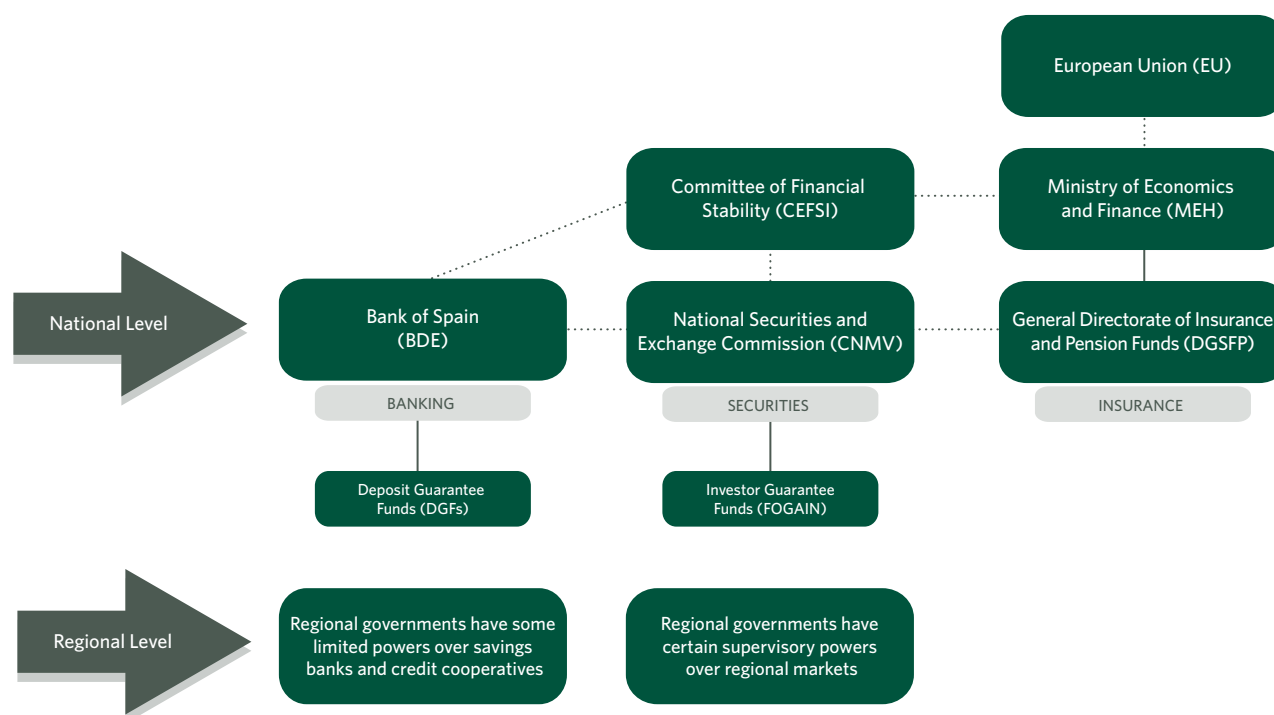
European Union (EU)

Committee of Financial Stability (CEFSI)

Ministry of Economics and Finance (MEH)

National Level

Bank of Spain (BDE)

National Securities and Exchange Commission (CNMV)

General Directorate of Insurance and Pension Funds (DGSFP)

BANKING

SECURITIES

INSURANCE

Deposit Guarantee Funds (DGFs)

Investor Guarantee Funds (FOGAIN)

Regional Level

Regional governments have some limited powers over savings banks and credit cooperatives

Regional governments have certain supervisory powers over regional markets